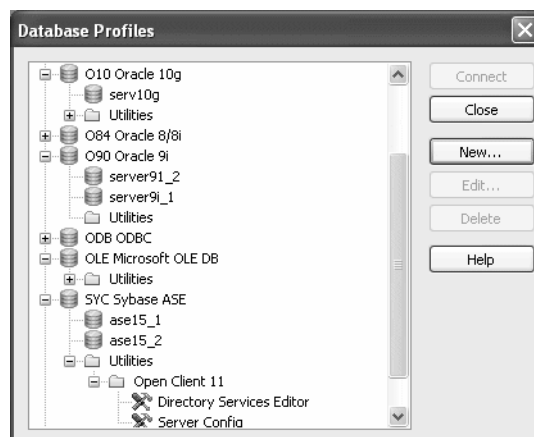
Database Profiles

O10 Oracle 10g
serv10g
Utilities
O84 Oracle 8/8i
O90 Oracle 9i
server91_2
server9i_1
Utilities
ODB ODBC
OLE Microsoft OLE DB
Utilities
SYC Sybase ASE
ase15_1
ase15_2
Utilities
Open Client 11
Directory Services Editor
Server Config

Connect
Close
New...
Edit...
Delete
Help